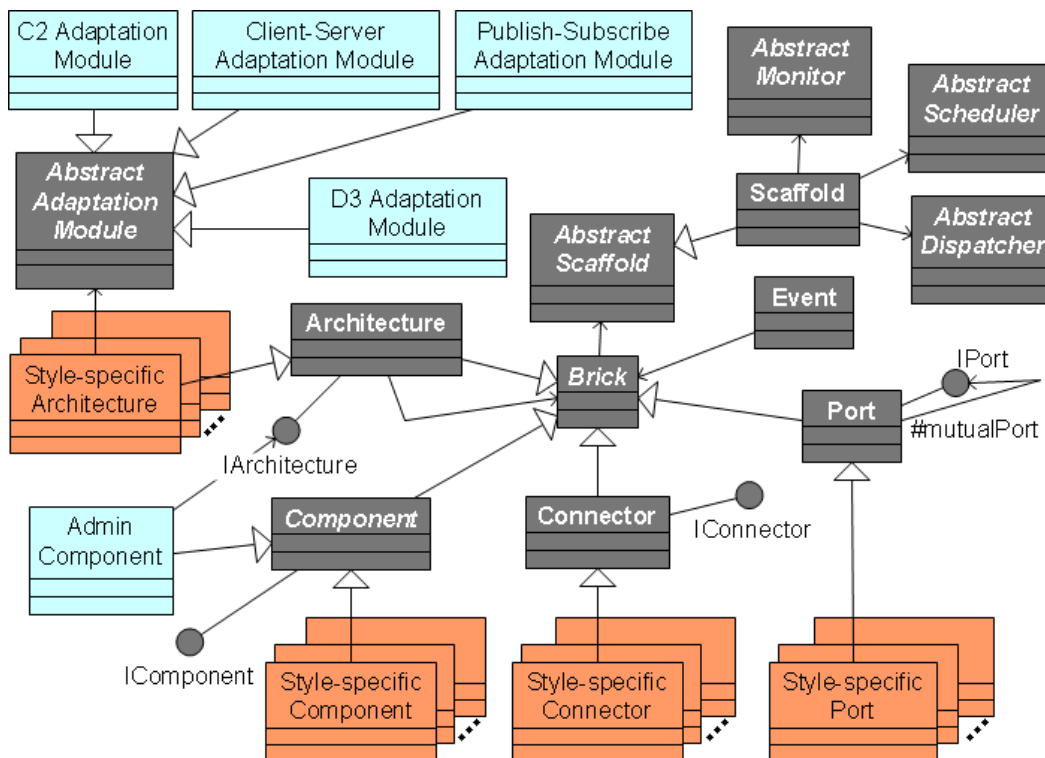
C2 Adaptation Module

Client-Server Adaptation Module

Publish-Subscribe Adaptation Module

Abstract Monitor

Abstract Scheduler

Abstract Adaptation Module

D3 Adaptation Module

Scaffold

Abstract Dispatcher

Abstract Scaffold

Event

Architecture

Style-specific Architecture

Brick

IPort

Port

#mutualPort

IArchitecture

Admin Component

Component

Connector

IConnector

IComponent

Style-specific Component

Style-specific Connector

Style-specific Port